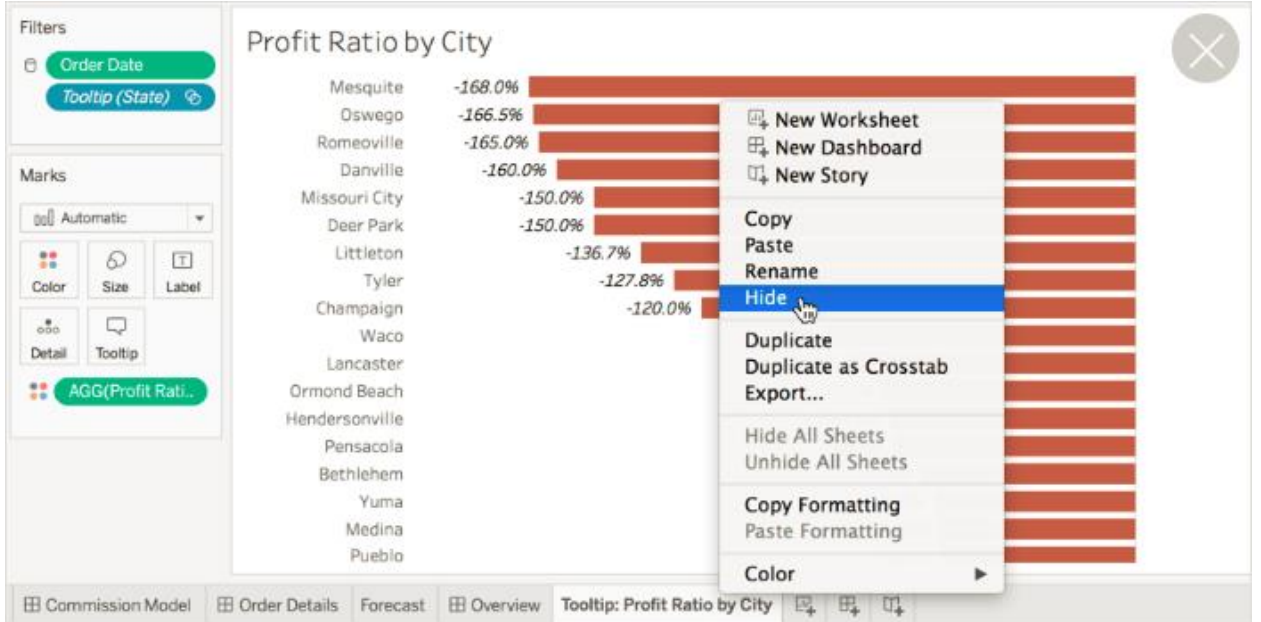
Filters
Order Date
Tooltip (State)

Marks
Automatic
Color
Size
Label
Detail
Tooltip
AGG(Profit Rati..

Profit Ratio by City

| City | Profit Ratio |
|---|---|
| Mesquite | -168.0% |
| Oswego | -166.5% |
| Romeoville | -165.0% |
| Danville | -160.0% |
| Missouri City | -150.0% |
| Deer Park | -150.0% |
| Littleton | -136.7% |
| Tyler | -127.8% |
| Champaign | -120.0% |
| Waco | |
| Lancaster | |
| Ormond Beach | |
| Hendersonville | |
| Pensacola | |
| Bethlehem | |
| Yuma | |
| Medina | |
| Pueblo | |

New Worksheet
New Dashboard
New Story
Copy
Paste
Rename
Hide
Duplicate
Duplicate as Crosstab
Export...
Hide All Sheets
Unhide All Sheets
Copy Formatting
Paste Formatting
Color

Commission Model
Order Details
Forecast
Overview
Tooltip: Profit Ratio by City